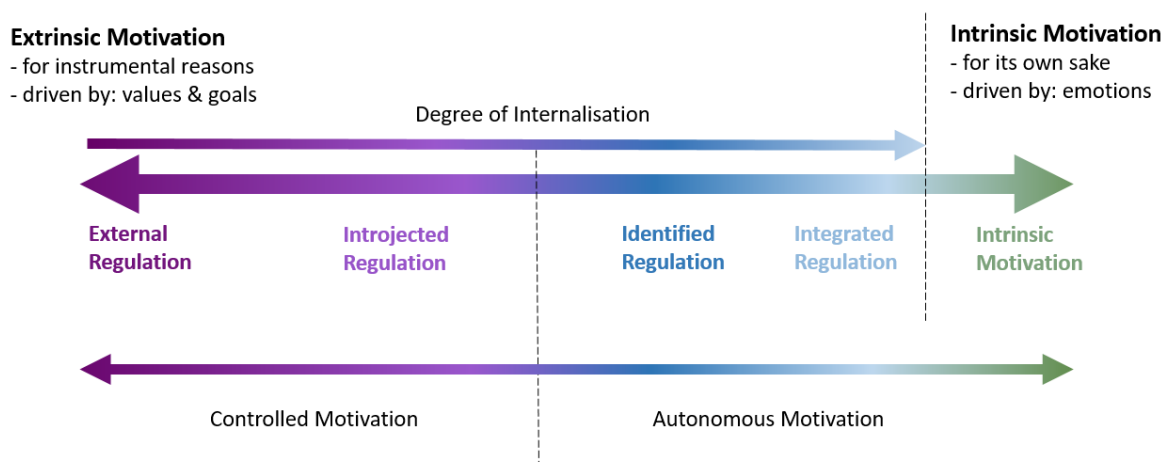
**Extrinsic Motivation**
- for instrumental reasons
- driven by: values & goals

**Intrinsic Motivation**
- for its own sake
- driven by: emotions

Degree of Internalisation

External Regulation

Introjected Regulation

Identified Regulation

Integrated Regulation

Intrinsic Motivation

Controlled Motivation

Autonomous Motivation